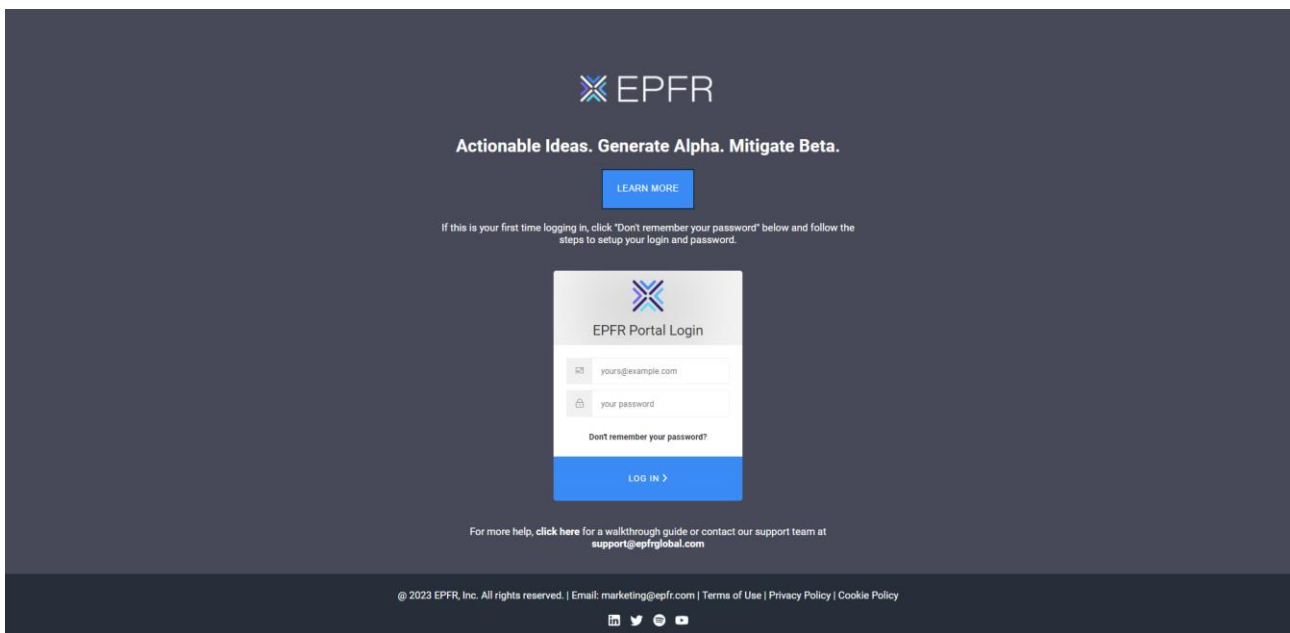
EPFR

Actionable Ideas. Generate Alpha. Mitigate Beta.

LEARN MORE

If this is your first time logging in, click "Don't remember your password" below and follow the steps to setup your login and password.

EPFR Portal Login

yours@example.com

your password

Don't remember your password?

LOG IN >

For more help, click here for a walkthrough guide or contact our support team at support@epfrglobal.com

@ 2023 EPFR, Inc. All rights reserved. | Email: marketing@epfr.com | Terms of Use | Privacy Policy | Cookie Policy